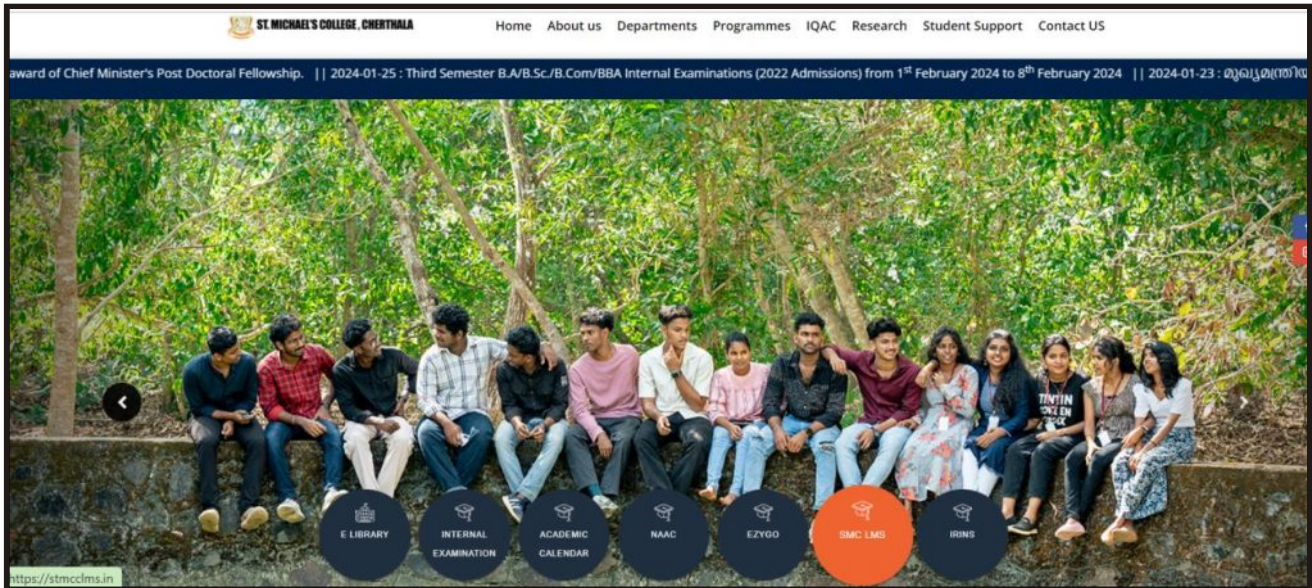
ST. MICHAEL'S COLLEGE, CHERTHALA

Home About us Departments Programmes IQAC Research Student Support Contact US

award of Chief Minister's Post Doctoral Fellowship. || 2024-01-25 : Third Semester B.A/B.Sc./B.Com/BBA Internal Examinations (2022 Admissions) from 1$^{st}$ February 2024 to 8$^{th}$ February 2024 || 2024-01-23 : മുഖ്യമന്ത്ര

E LIBRARY

INTERNAL EXAMINATION

ACADEMIC CALENDAR

NAAC

EZYGO

SMC LMS

IRINS

https://stmcclms.in